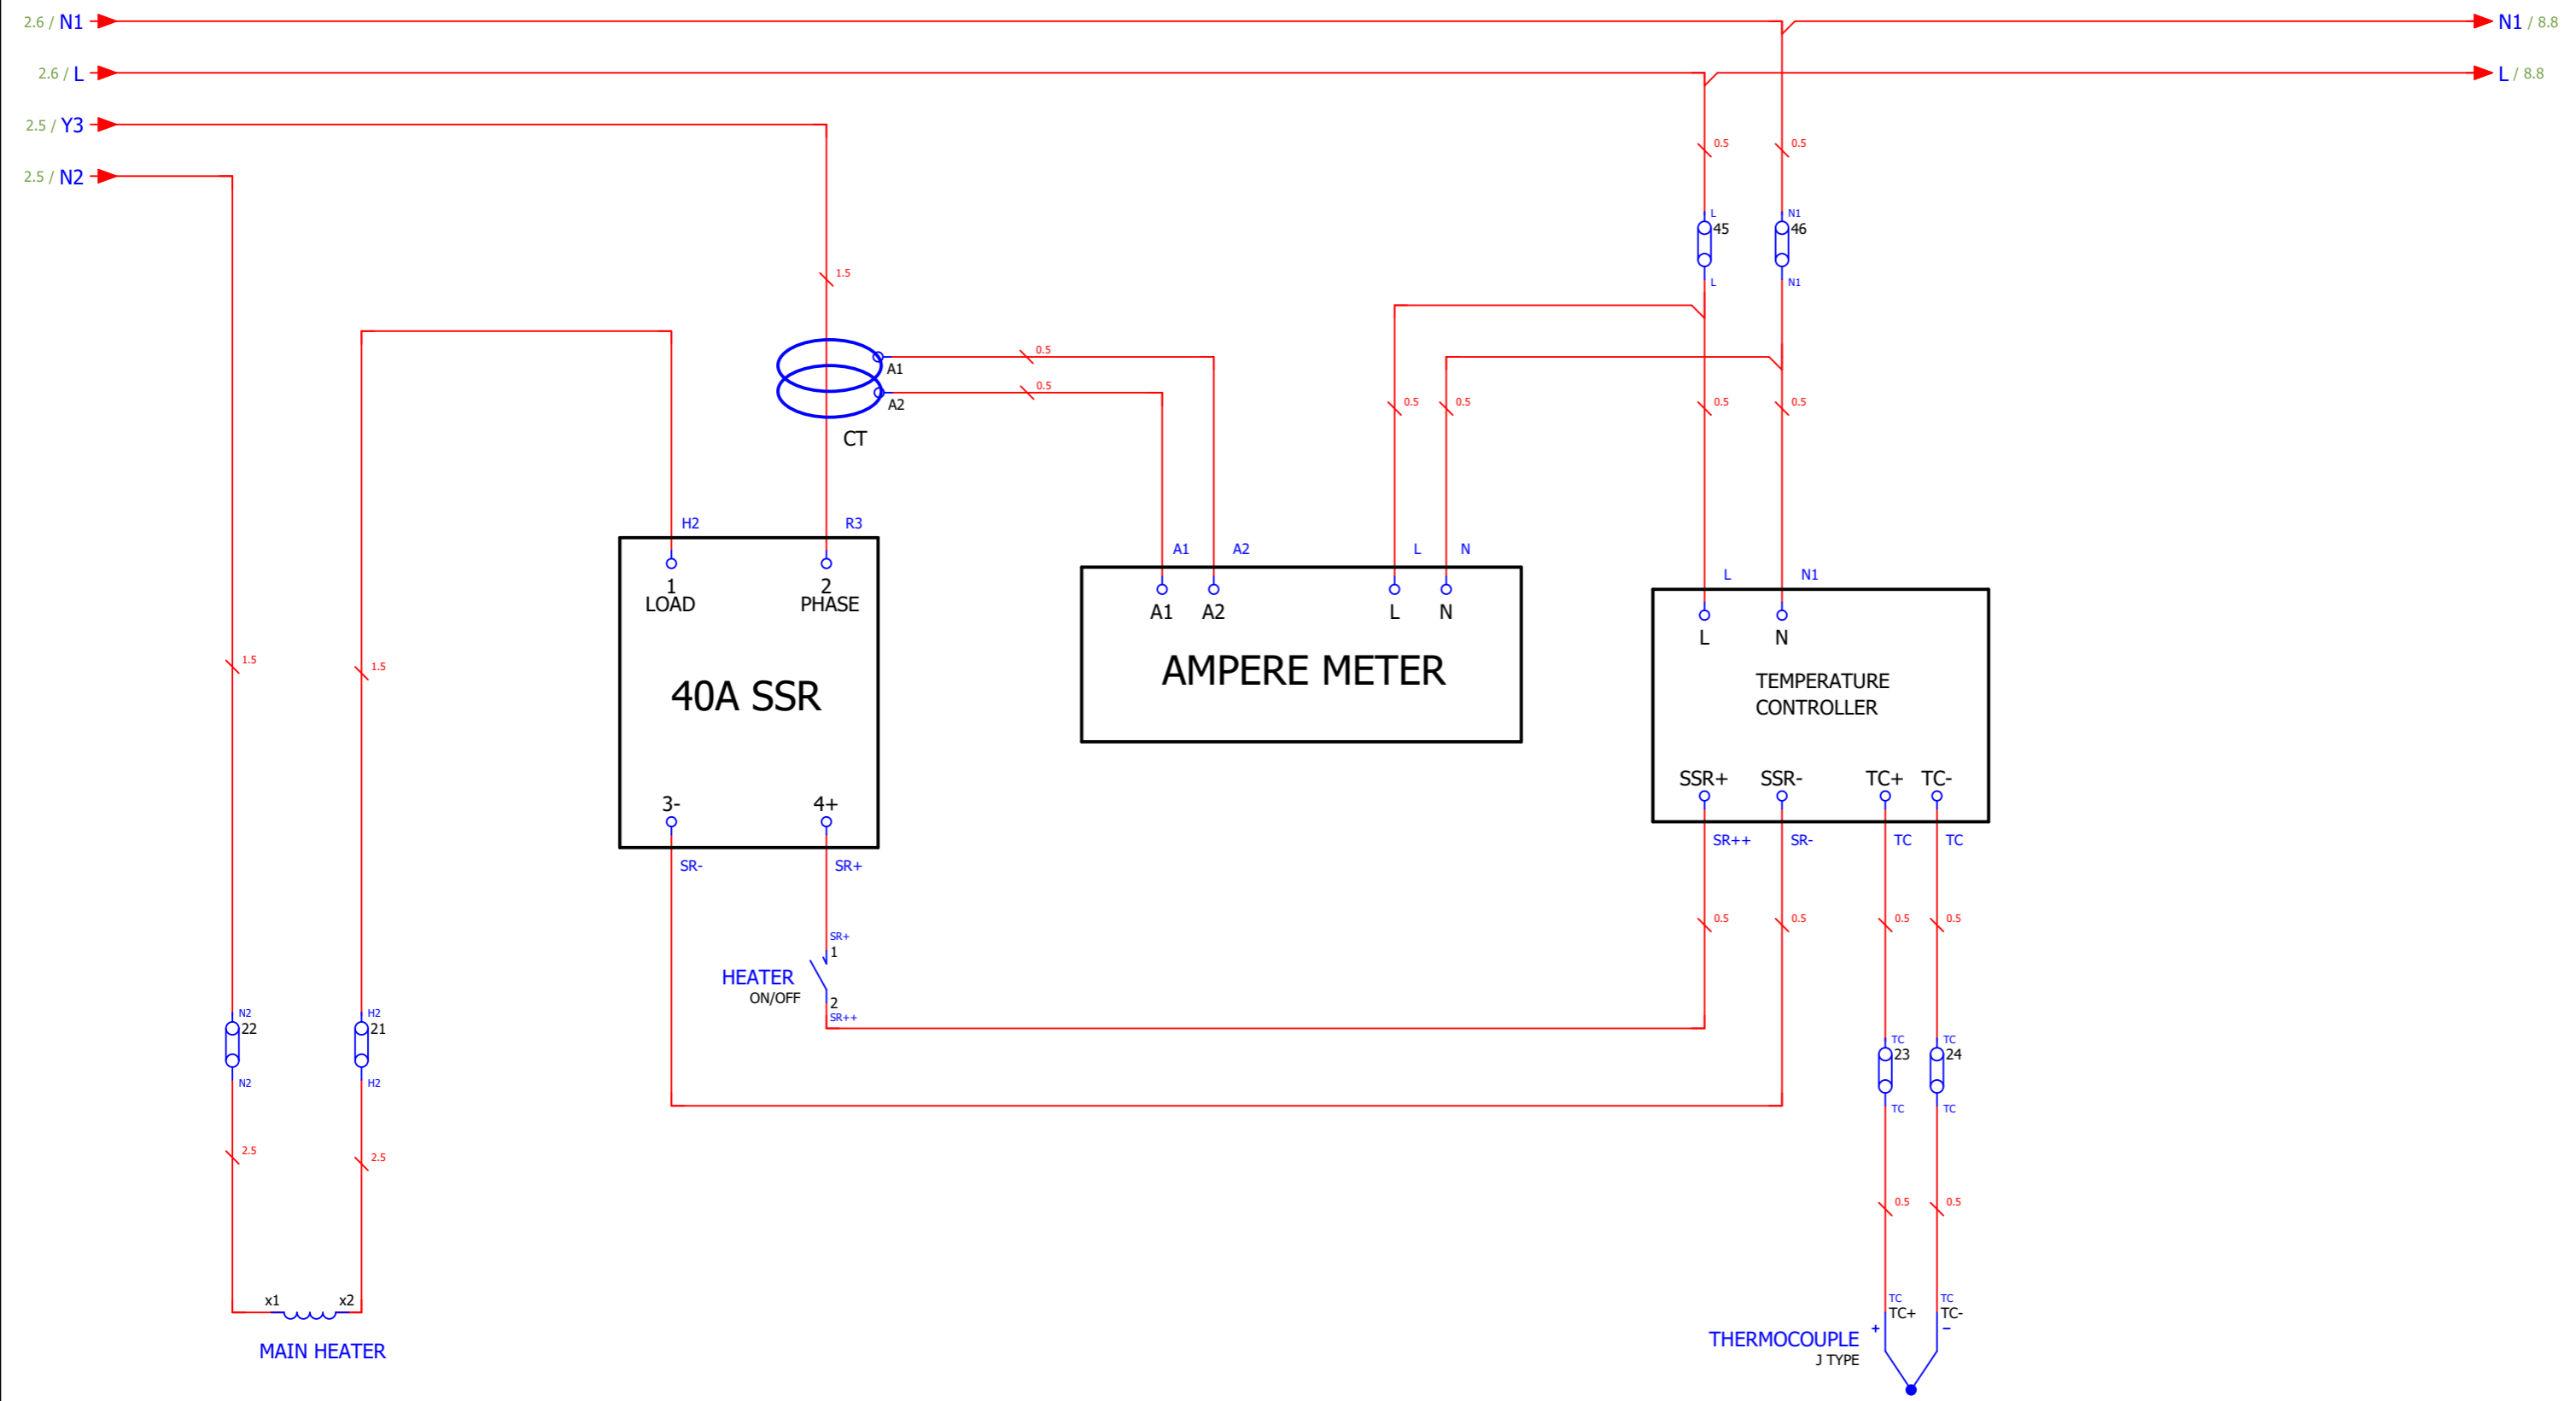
2.6 / N1
N1 / 8.8
2.6 / L
L / 8.8
2.5 / Y3
2.5 / N2

0.5
0.5
L
45
L
N1
46
N1

1.5

A1
A2
CT
0.5
0.5

0.5
0.5
0.5
0.5

H2
R3
1
LOAD
2
PHASE
40A SSR
3-
4+
SR-
SR+

A1
A2
L
N
A1
A2
L
N
AMPERE METER

L
N1
L
N
TEMPERATURE CONTROLLER
SSR+
SSR-
TC+
TC-
SR++
SR-
TC
TC

1.5
1.5

0.5
0.5
0.5
0.5

SR+
1
HEATER
ON/OFF
2
SR++

N2
22
N2
H2
21
H2

TC
23
TC
TC
24
TC

2.5
2.5

0.5
0.5

x1
x2
MAIN HEATER

TC
TC+
TC
TC-
+
-
THERMOCOUPLE
J TYPE